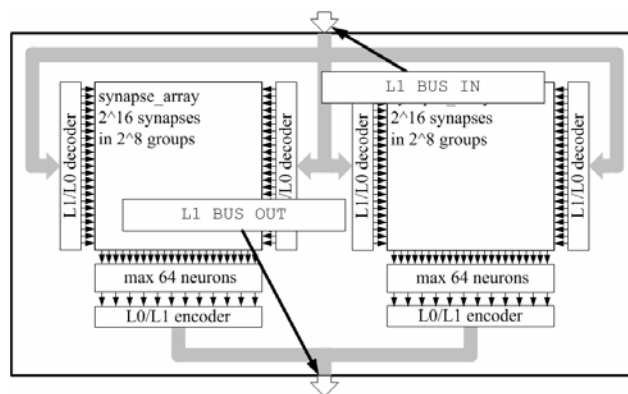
L1 BUS IN

synapse_array
2^16 synapses
in 2^8 groups

L1/L0 decoder

L1/L0 decoder

L1 BUS OUT

max 64 neurons

L0/L1 encoder

L1/L0 decoder

2^16 synapses
in 2^8 groups

L1/L0 decoder

max 64 neurons

L0/L1 encoder